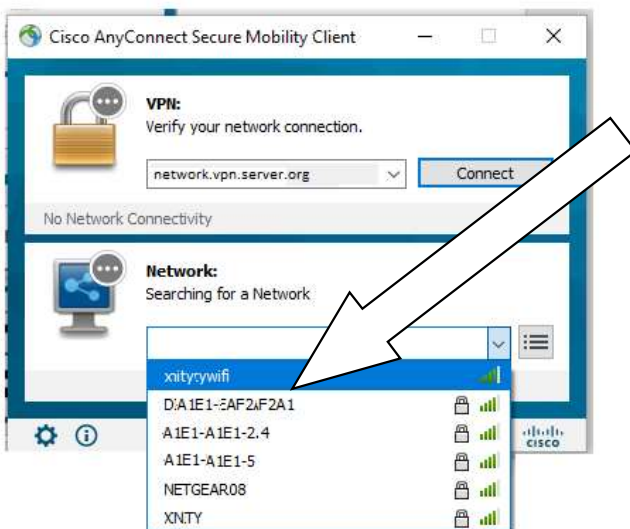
Cisco AnyConnect Secure Mobility Client

VPN:
Verify your network connection.

network.vpn.server.org

Connect

No Network Connectivity

Network:
Searching for a Network

xfinitywifi
DIA1E1-3AF2AF2A1
A1E1-A1E1-2.4
A1E1-A1E1-5
NETGEAR08
XNITY

cisco